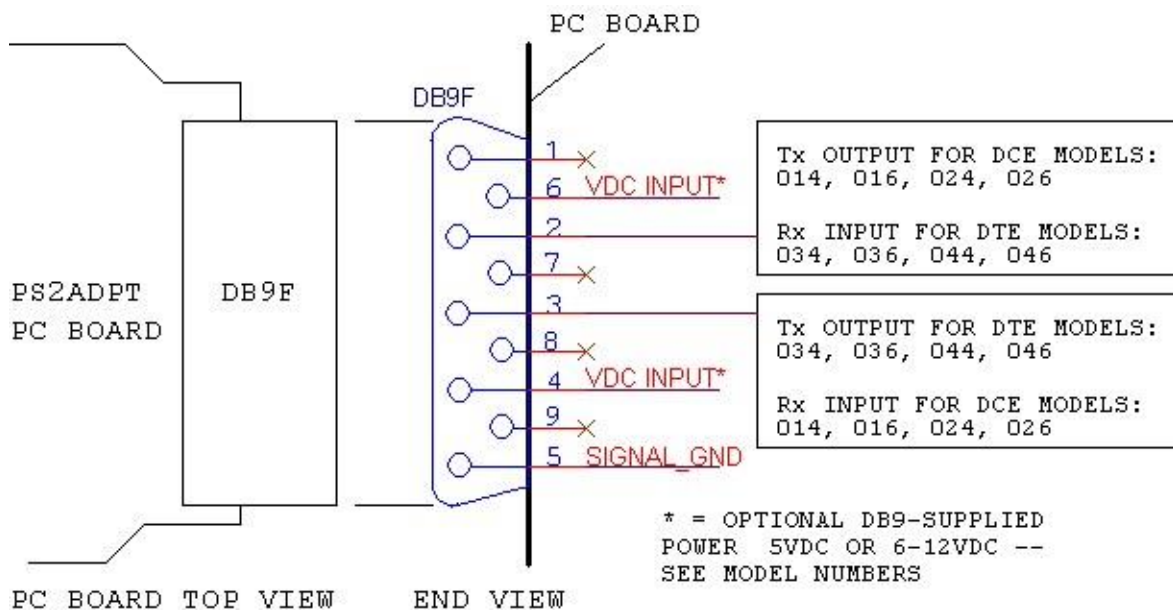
PC BOARD

DB9F

PS2ADPT
PC BOARD

DB9F

1
6 VDC INPUT*
2
7
3
8
4 VDC INPUT*
9
5 SIGNAL_GND

Tx OUTPUT FOR DCE MODELS:
014, 016, 024, 026

Rx INPUT FOR DTE MODELS:
034, 036, 044, 046

Tx OUTPUT FOR DTE MODELS:
034, 036, 044, 046

Rx INPUT FOR DCE MODELS:
014, 016, 024, 026

* = OPTIONAL DB9-SUPPLIED
POWER 5VDC OR 6-12VDC --
SEE MODEL NUMBERS

PC BOARD TOP VIEW

END VIEW